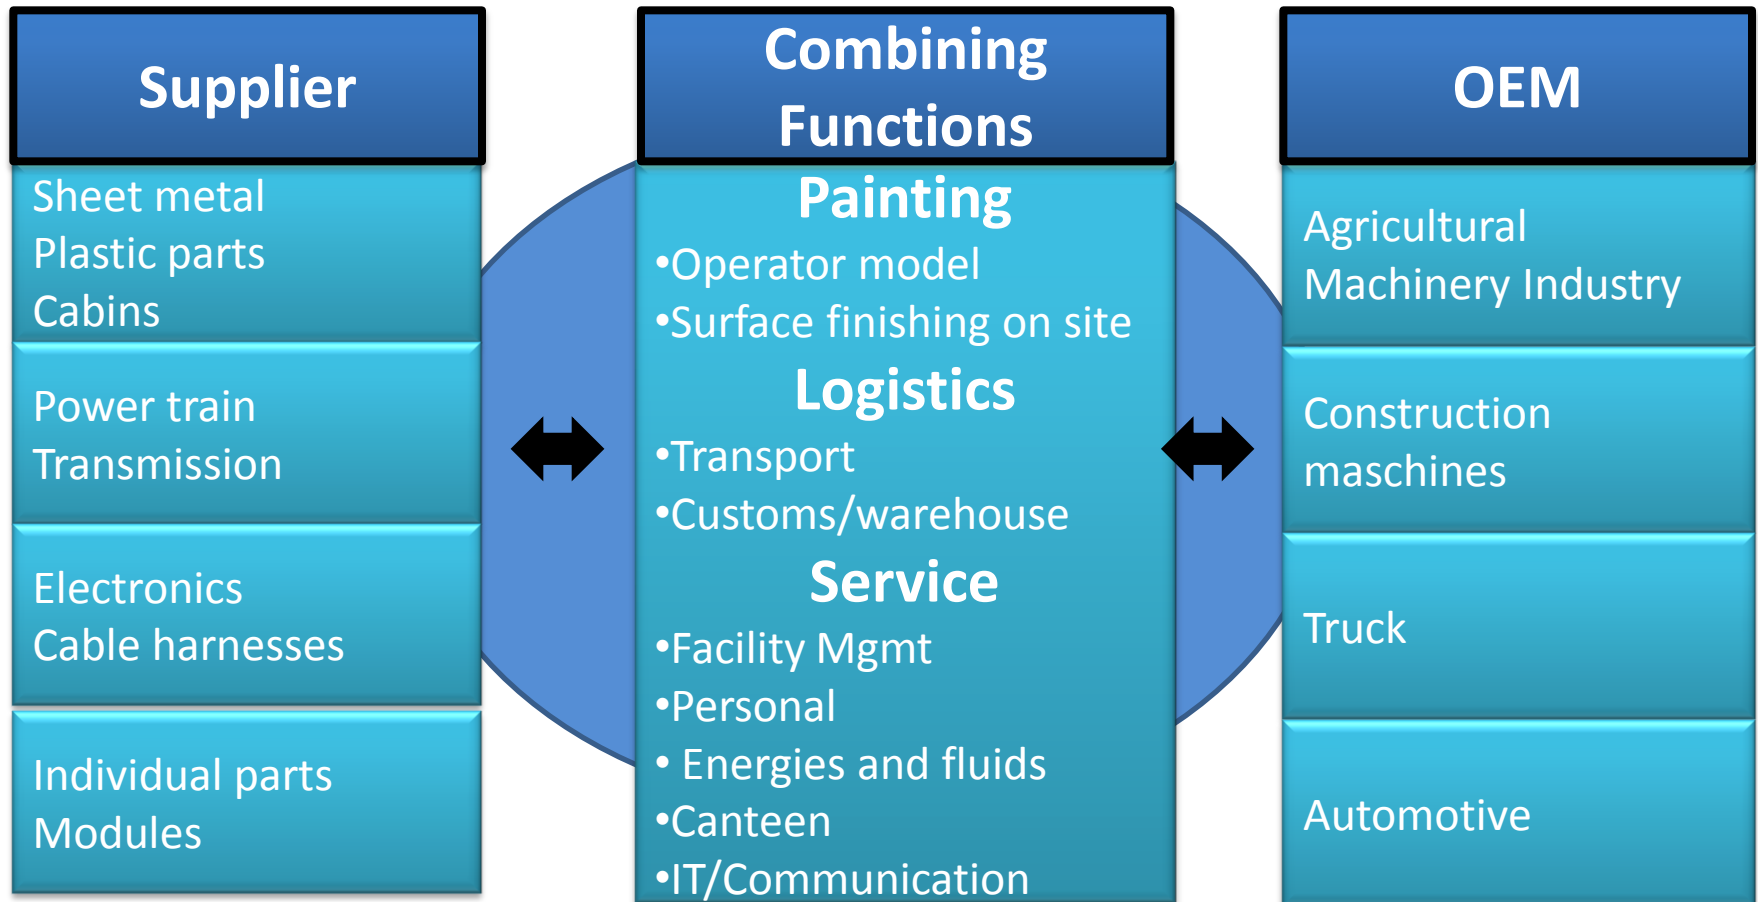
Supplier

Sheet metal
Plastic parts
Cabins

Power train
Transmission

Electronics
Cable harnesses

Individual parts
Modules

Combining Functions

Painting
•Operator model
•Surface finishing on site

Logistics
•Transport
•Customs/warehouse

Service
•Facility Mgmt
•Personal
• Energies and fluids
•Canteen
•IT/Communication

OEM

Agricultural
Machinery Industry

Construction
maschines

Truck

Automotive